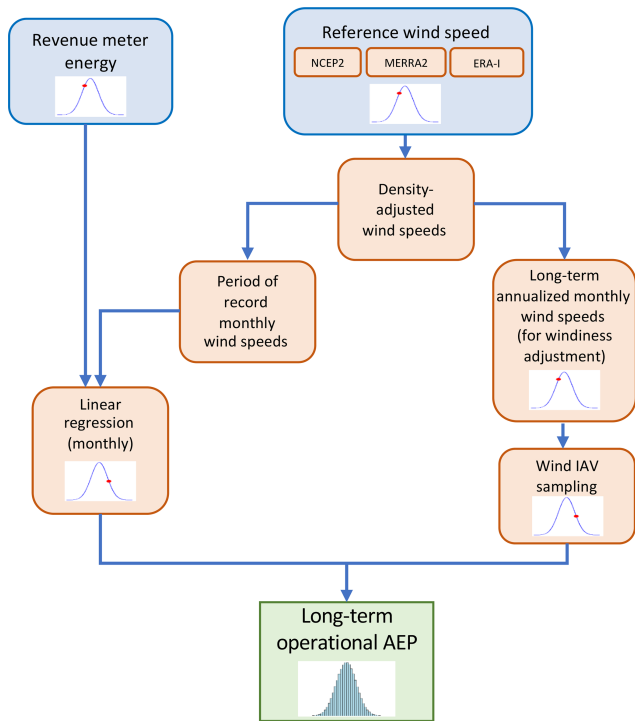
Revenue meter energy

Reference wind speed

NCEP2

MERRA2

ERA-I

Density-adjusted wind speeds

Period of record monthly wind speeds

Long-term annualized monthly wind speeds (for windiness adjustment)

Linear regression (monthly)

Wind IAV sampling

Long-term operational AEP